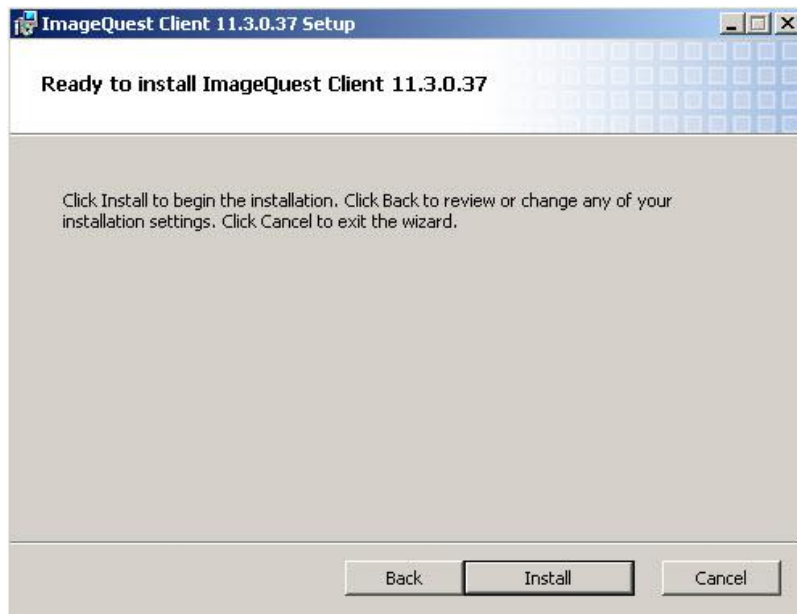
ImageQuest Client 11.3.0.37 Setup

Ready to install ImageQuest Client 11.3.0.37

Click Install to begin the installation. Click Back to review or change any of your installation settings. Click Cancel to exit the wizard.

Back Install Cancel